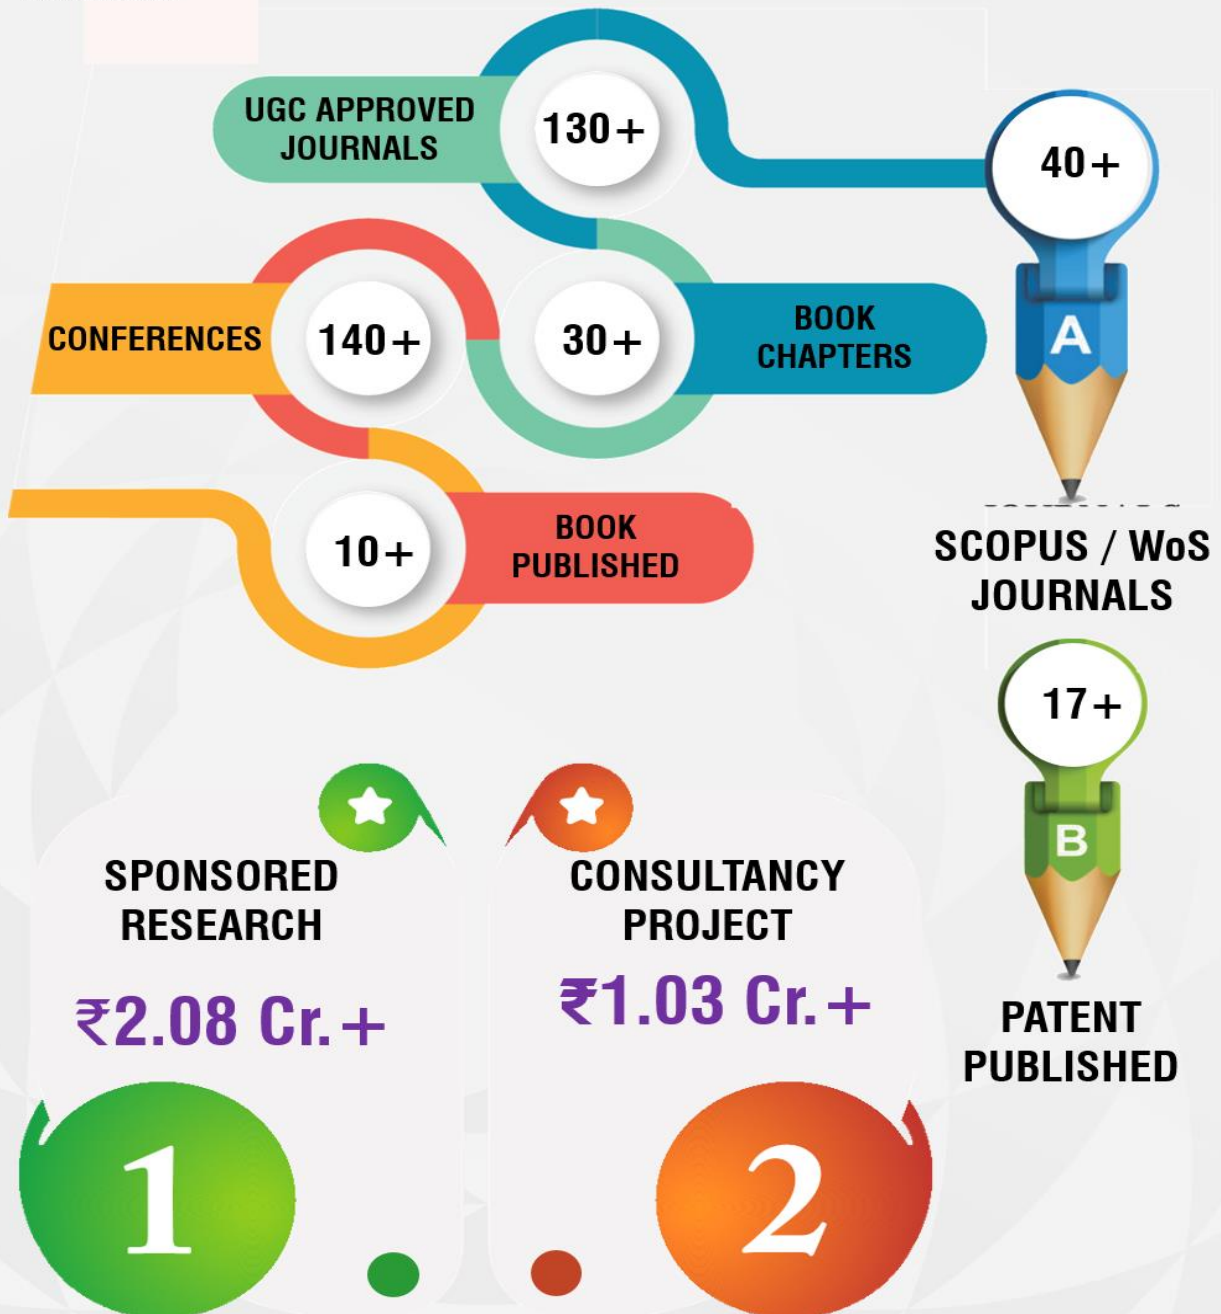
UGC APPROVED JOURNALS

130+

40+

CONFERENCES

140+

30+

BOOK CHAPTERS

A

10+

BOOK PUBLISHED

SCOPUS / WoS JOURNALS

17+

B

SPONSORED RESEARCH

₹2.08 Cr.+

CONSULTANCY PROJECT

₹1.03 Cr.+

PATENT PUBLISHED

1

2